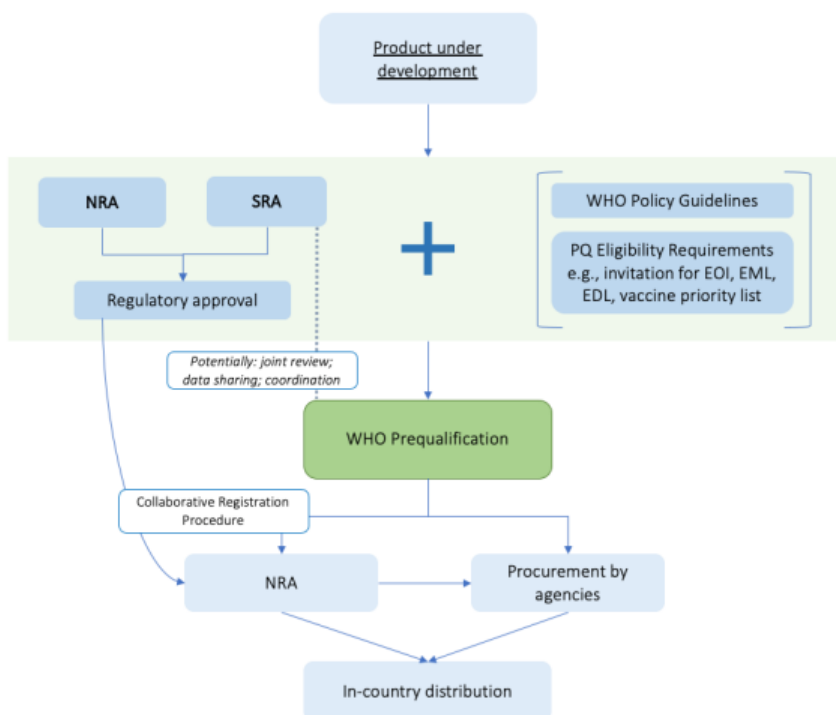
Product under development

NRA

SRA

Regulatory approval

WHO Policy Guidelines

PQ Eligibility Requirements e.g., invitation for EOI, EML, EDL, vaccine priority list

Potentially: joint review; data sharing; coordination

WHO Prequalification

Collaborative Registration Procedure

NRA

Procurement by agencies

In-country distribution